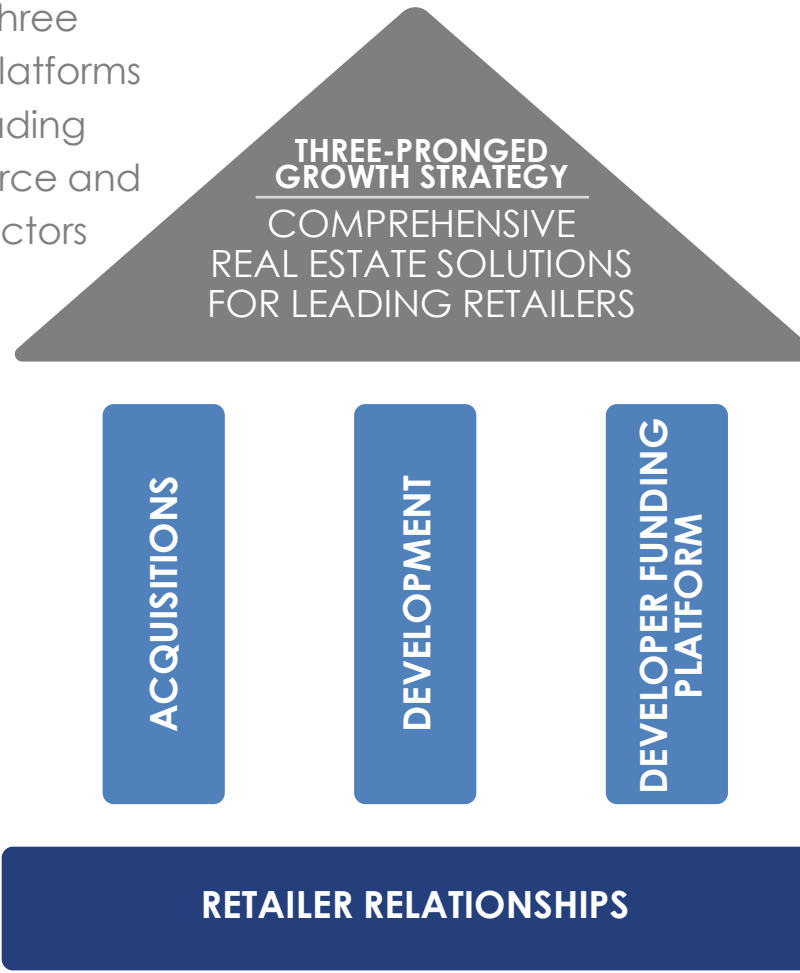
hree
latforms
uding
rce and
ctors

THREE-PRONGED GROWTH STRATEGY

COMPREHENSIVE REAL ESTATE SOLUTIONS FOR LEADING RETAILERS

ACQUISITIONS

DEVELOPMENT

DEVELOPER FUNDING PLATFORM

RETAILER RELATIONSHIPS